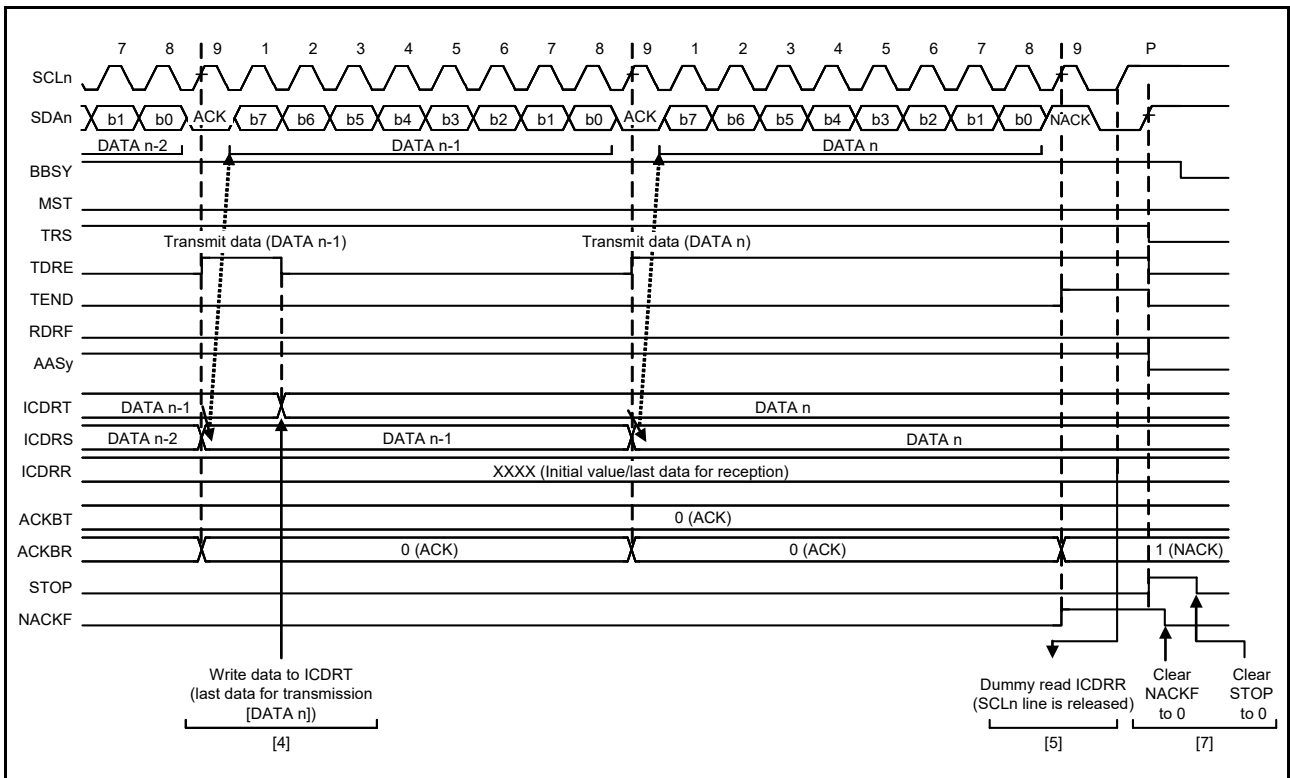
7 8 9 1 2 3 4 5 6 7 8 9 1 2 3 4 5 6 7 8 9 P

SCLn

SDAn b1 b0 ACK b7 b6 b5 b4 b3 b2 b1 b0 ACK b7 b6 b5 b4 b3 b2 b1 b0 NACK

DATA n-2 DATA n-1 DATA n

BBSY

MST

TRS Transmit data (DATA n-1) Transmit data (DATA n)

TDRE

TEND

RDRF

AASy

ICDRT DATA n-1 DATA n

ICDRS DATA n-2 DATA n-1 DATA n

ICDRR XXXX (Initial value/last data for reception)

ACKBT 0 (ACK)

ACKBR 0 (ACK) 0 (ACK) 1 (NACK)

STOP

NACKF

Write data to ICDRT (last data for transmission [DATA n])

[4]

Dummy read ICDRR (SCLn line is released)

[5]

Clear NACKF to 0

Clear STOP to 0

[7]